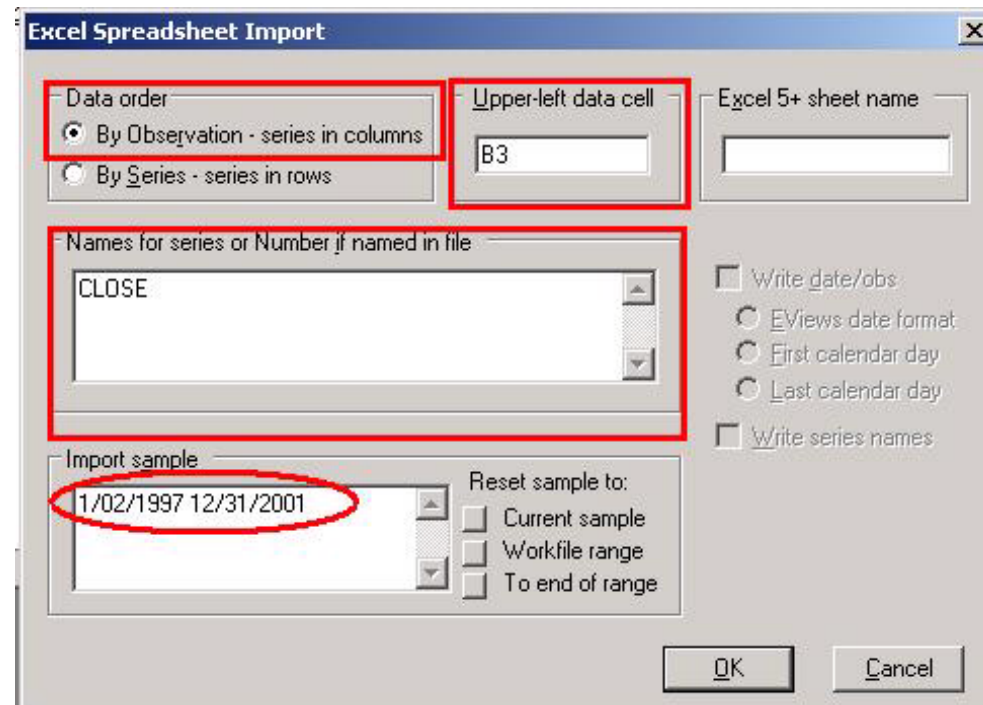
Excel Spreadsheet Import

X

Data order
By Observation - series in columns
By Series - series in rows

Upper-left data cell
B3

Excel 5+ sheet name

Names for series or Number if named in file
CLOSE

Write date/obs
EViews date format
First calendar day
Last calendar day

Write series names

Import sample
1/02/1997 12/31/2001

Reset sample to:
Current sample
Workfile range
To end of range

OK

Cancel